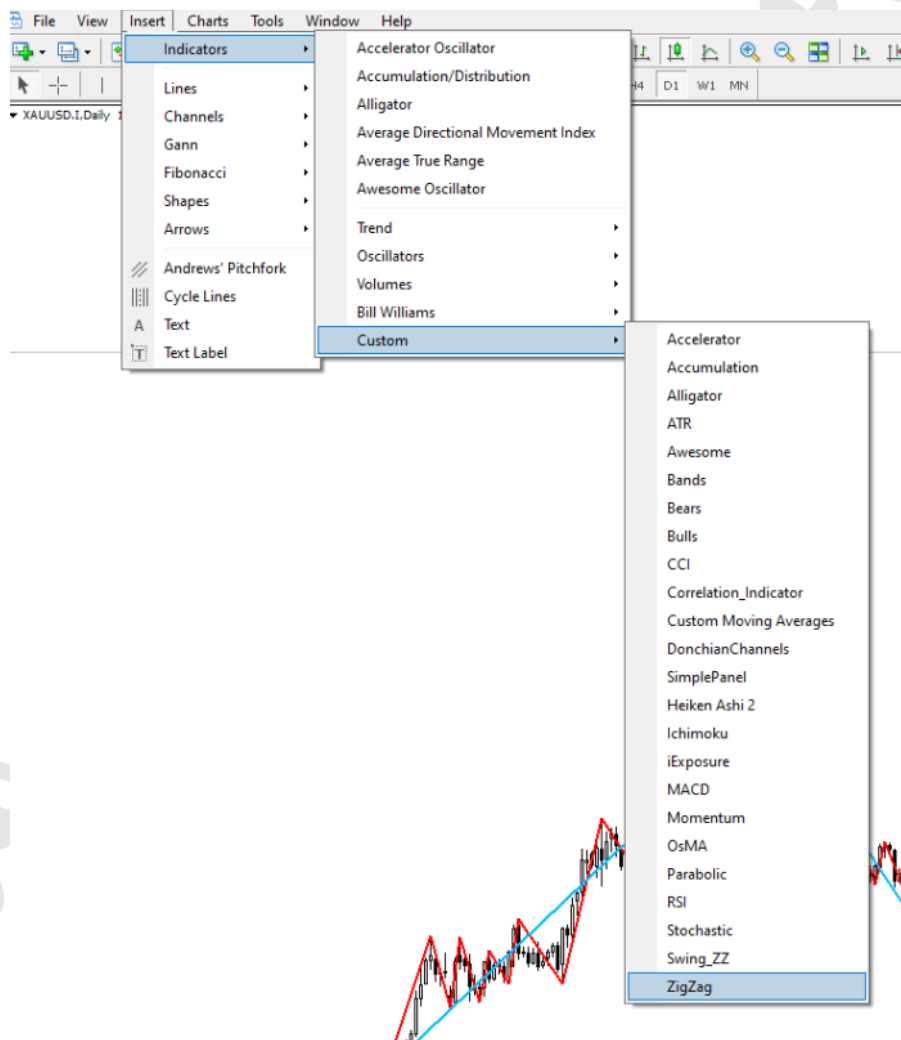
File View Insert Charts Tools Window Help

H4 D1 W1 MN

XAUUSD.I,Daily

Indicators
Lines
Channels
Gann
Fibonacci
Shapes
Arrows
Andrews' Pitchfork
Cycle Lines
Text
Text Label

Accelerator Oscillator
Accumulation/Distribution
Alligator
Average Directional Movement Index
Average True Range
Awesome Oscillator
Trend
Oscillators
Volumes
Bill Williams
Custom

Accelerator
Accumulation
Alligator
ATR
Awesome
Bands
Bears
Bulls
CCI
Correlation_Indicator
Custom Moving Averages
DonchianChannels
SimplePanel
Heiken Ashi 2
Ichimoku
iExposure
MACD
Momentum
OsMA
Parabolic
RSI
Stochastic
Swing_ZZ
ZigZag